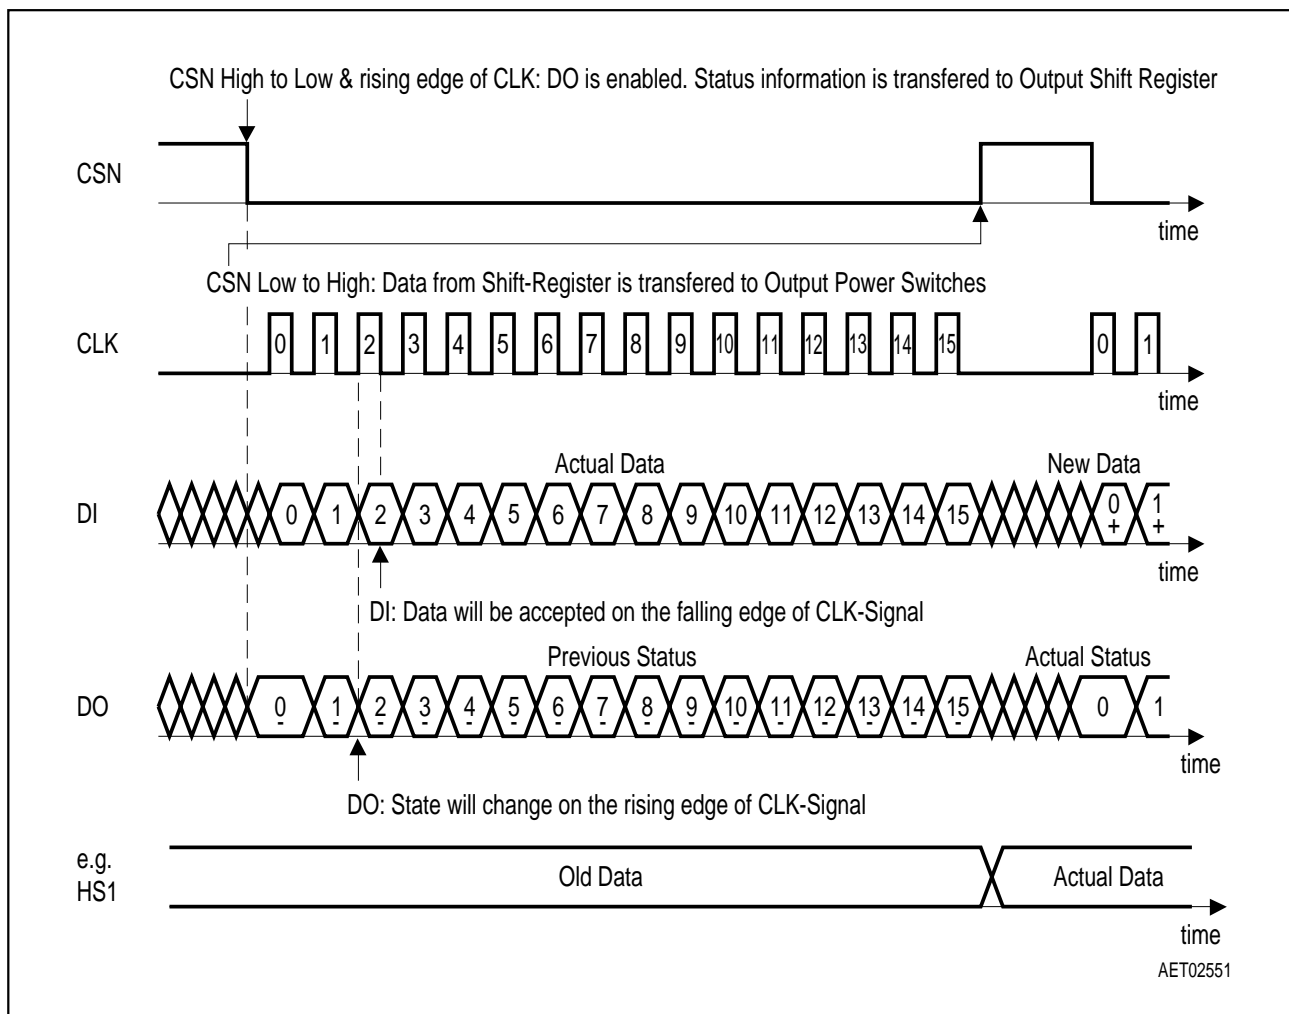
CSN High to Low & rising edge of CLK: DO is enabled. Status information is transfered to Output Shift Register

CSN

time

CSN Low to High: Data from Shift-Register is transfered to Output Power Switches

CLK

0 1 2 3 4 5 6 7 8 9 10 11 12 13 14 15 0 1

time

Actual Data

New Data

DI

0 1 2 3 4 5 6 7 8 9 10 11 12 13 14 15 $\underset{+}{0}$ $\underset{+}{1}$

time

DI: Data will be accepted on the falling edge of CLK-Signal

Previous Status

Actual Status

DO

$\underset{-}{0}$ $\underset{-}{1}$ $\underset{-}{2}$ $\underset{-}{3}$ $\underset{-}{4}$ $\underset{-}{5}$ $\underset{-}{6}$ $\underset{-}{7}$ $\underset{-}{8}$ $\underset{-}{9}$ $\underset{-}{10}$ $\underset{-}{11}$ $\underset{-}{12}$ $\underset{-}{13}$ $\underset{-}{14}$ $\underset{-}{15}$ 0 1

time

DO: State will change on the rising edge of CLK-Signal

e.g. HS1

Old Data

Actual Data

time

AET02551